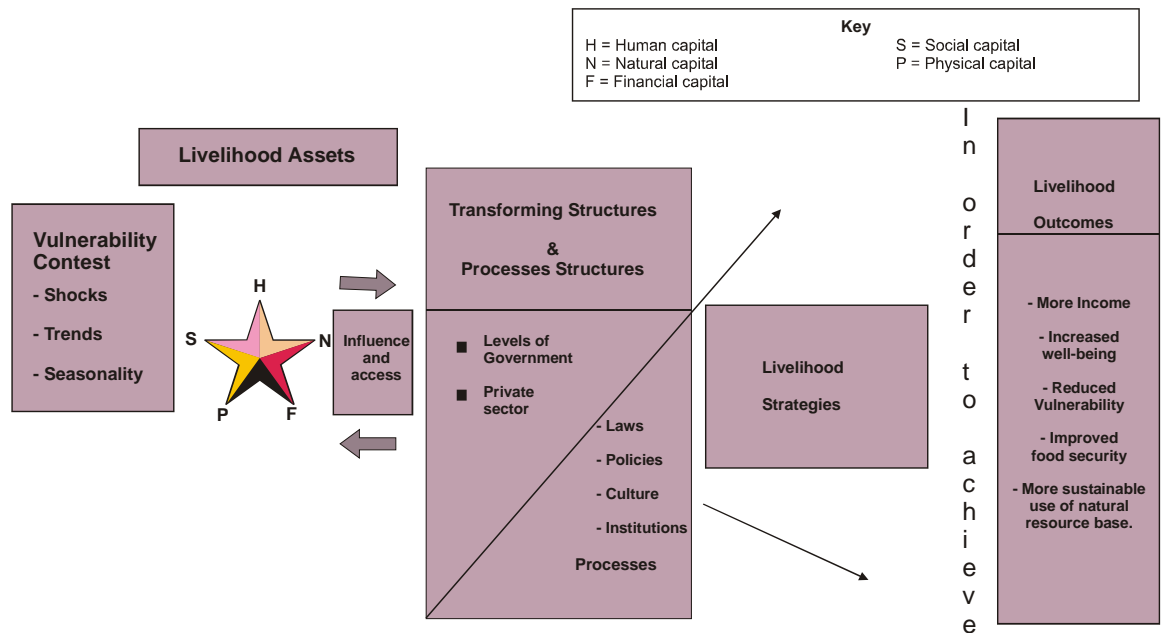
Key
H = Human capital
N = Natural capital
F = Financial capital
S = Social capital
P = Physical capital

Livelihood Assets

Vulnerability Contest
- Shocks
- Trends
- Seasonality

H
S
N
P
F

Influence and access

Transforming Structures
&
Processes Structures

■ Levels of Government
■ Private sector

- Laws
- Policies
- Culture
- Institutions

Processes

Livelihood Strategies

In order to achieve

Livelihood Outcomes

- More Income
- Increased well-being
- Reduced Vulnerability
- Improved food security
- More sustainable use of natural resource base.